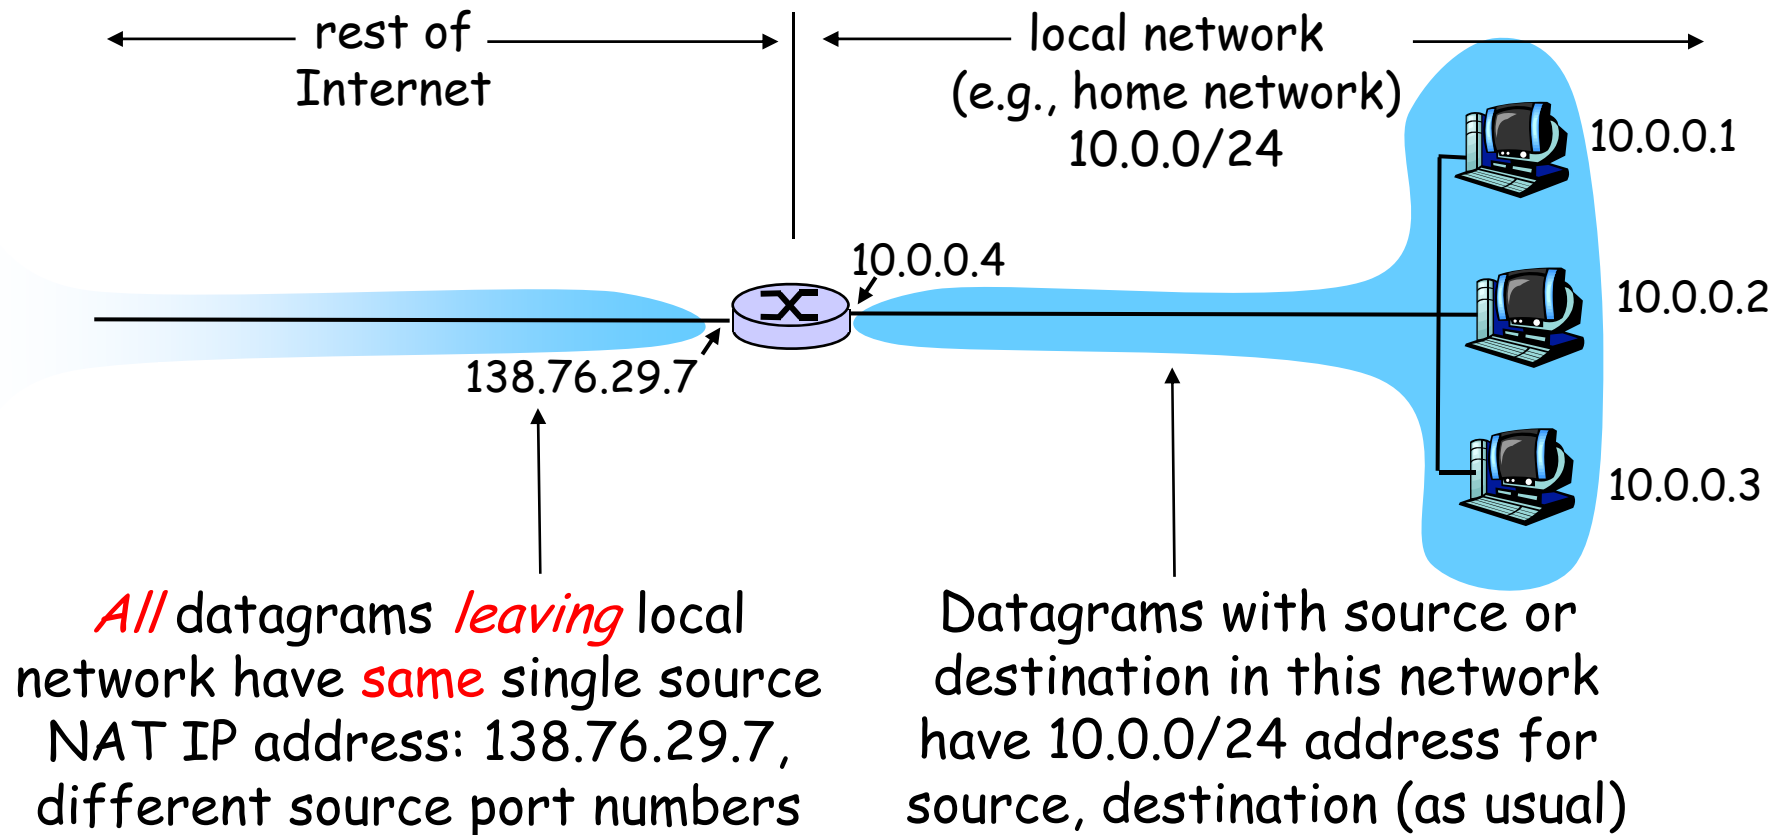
rest of Internet

local network (e.g., home network) 10.0.0/24

10.0.0.1

10.0.0.4

10.0.0.2

138.76.29.7

10.0.0.3

All datagrams leaving local network have same single source NAT IP address: 138.76.29.7, different source port numbers

Datagrams with source or destination in this network have 10.0.0/24 address for source, destination (as usual)